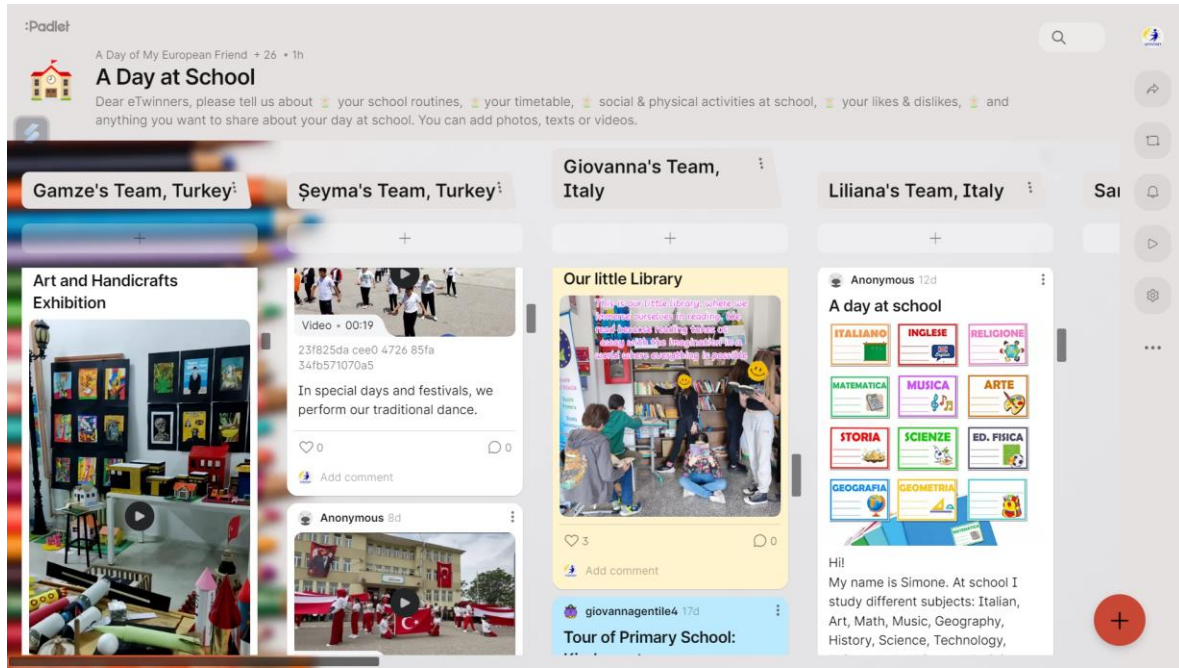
:Padlet

A Day of My European Friend + 26 • 1h

A Day at School

Dear eTwinners, please tell us about your school routines, your timetable, social & physical activities at school, your likes & dislikes, and anything you want to share about your day at school. You can add photos, texts or videos.

Gamze's Team, Turkey

+

Art and Handicrafts Exhibition

Şeyma's Team, Turkey

+

Video • 00:19

23f825da cee0 4726 85fa 34fb571070a5

In special days and festivals, we perform our traditional dance.

0

0

Add comment

Anonymous 8d

Giovanna's Team, Italy

+

Our little Library

This is our little library where we immerse ourselves in reading. We read because reading takes us away with the imagination in a world where everything is possible

3

0

Add comment

giovannagentile4 17d

Tour of Primary School:

Liliana's Team, Italy

+

Anonymous 12d

A day at school

ITALIANO
INGLESE
RELIGIONE
MATEMATICA
MUSICA
ARTE
STORIA
SCIENZE
ED. FISICA
GEOGRAFIA
GEOMETRIA

Hi!
My name is Simone. At school I study different subjects: Italian, Art, Math, Music, Geography, History, Science, Technology,

Sa

+